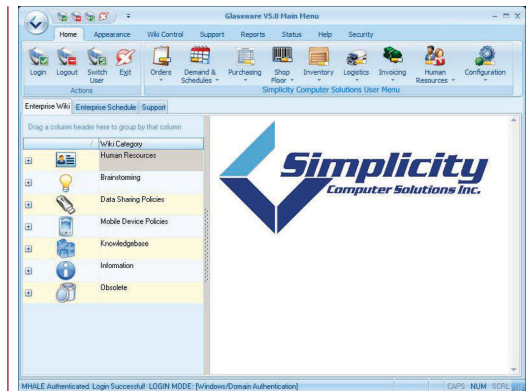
Glassware V5.0 Main Menu

Home Appearance Wiki Control Support Reports Status Help Security

Login Logout Switch User Exit

Actions

Orders Demand & Schedules Purchasing Shop Floor Inventory Logistics Invoicing Human Resources Configuration

Simplicity Computer Solutions User Menu

Enterprise Wiki Enterprise Schedule Support

Drag a column header here to group by that column

| Wiki Category |
|---|
| Human Resources |
| Brainstorming |
| Data Sharing Policies |
| Mobile Device Policies |
| Knowledgebase |
| Information |
| Obsolete |

Simplicity
Computer Solutions Inc.

MHALE Authenticated. Login Successful! LOGIN MODE: [Windows/Domain Authentication] CAPS NUM SCRL